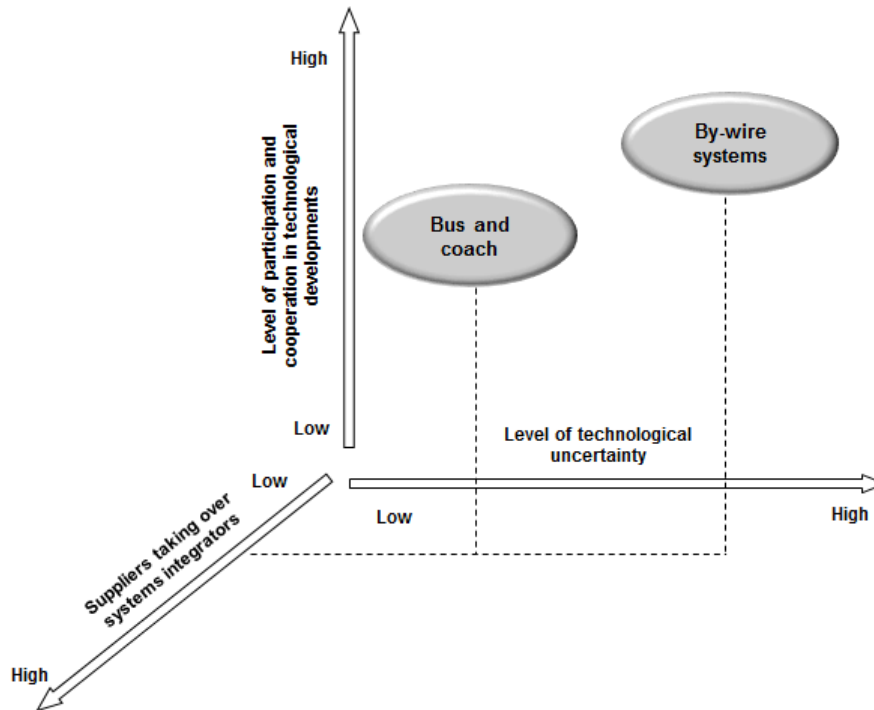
High

Level of participation and cooperation in technological developments

Low

By-wire systems

Bus and coach

Level of technological uncertainty

Low

Low

High

Suppliers taking over systems integrators

High